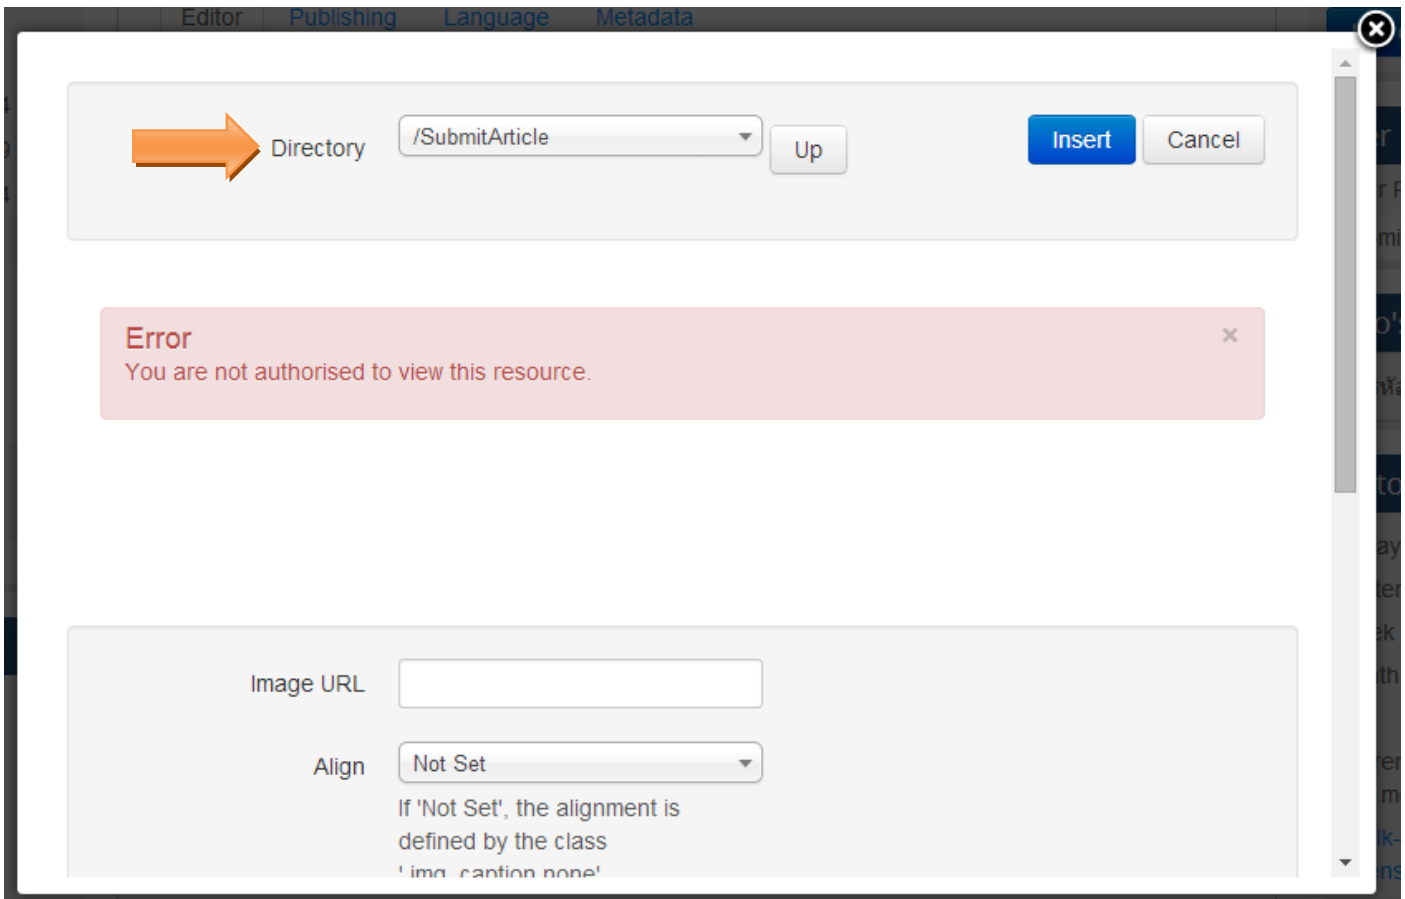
Editor Publishing Language Metadata

Directory /SubmitArticle Up Insert Cancel

Error
You are not authorised to view this resource.
×

Image URL

Align Not Set
If 'Not Set', the alignment is defined by the class
'.img_caption.none'.